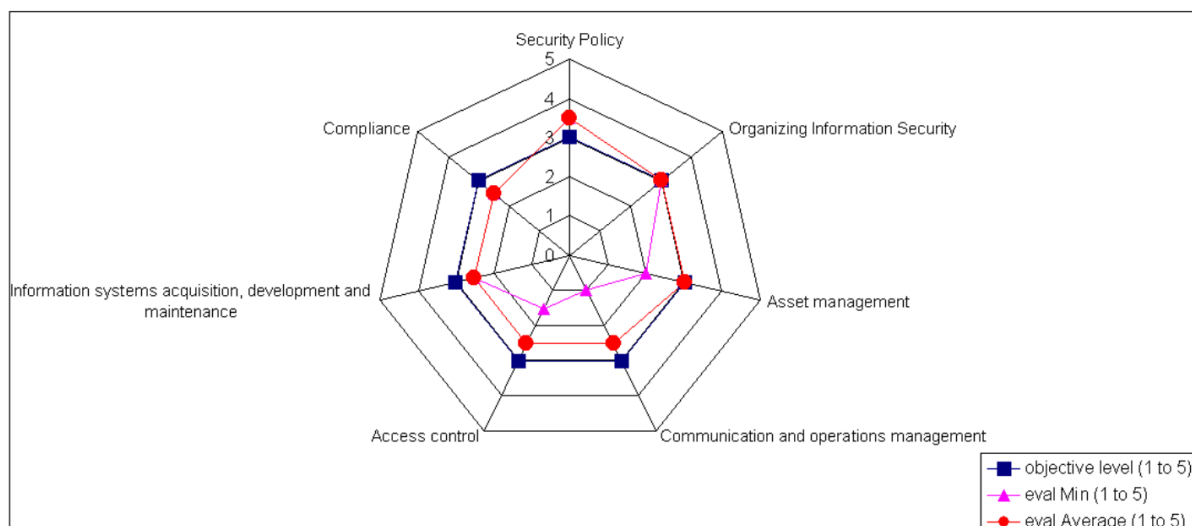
Security Policy
5
4
3
2
1
0
Organizing Information Security
Compliance
Information systems acquisition, development and maintenance
Asset management
Access control
Communication and operations management
objective level (1 to 5)
eval Min (1 to 5)
eval Average (1 to 5)